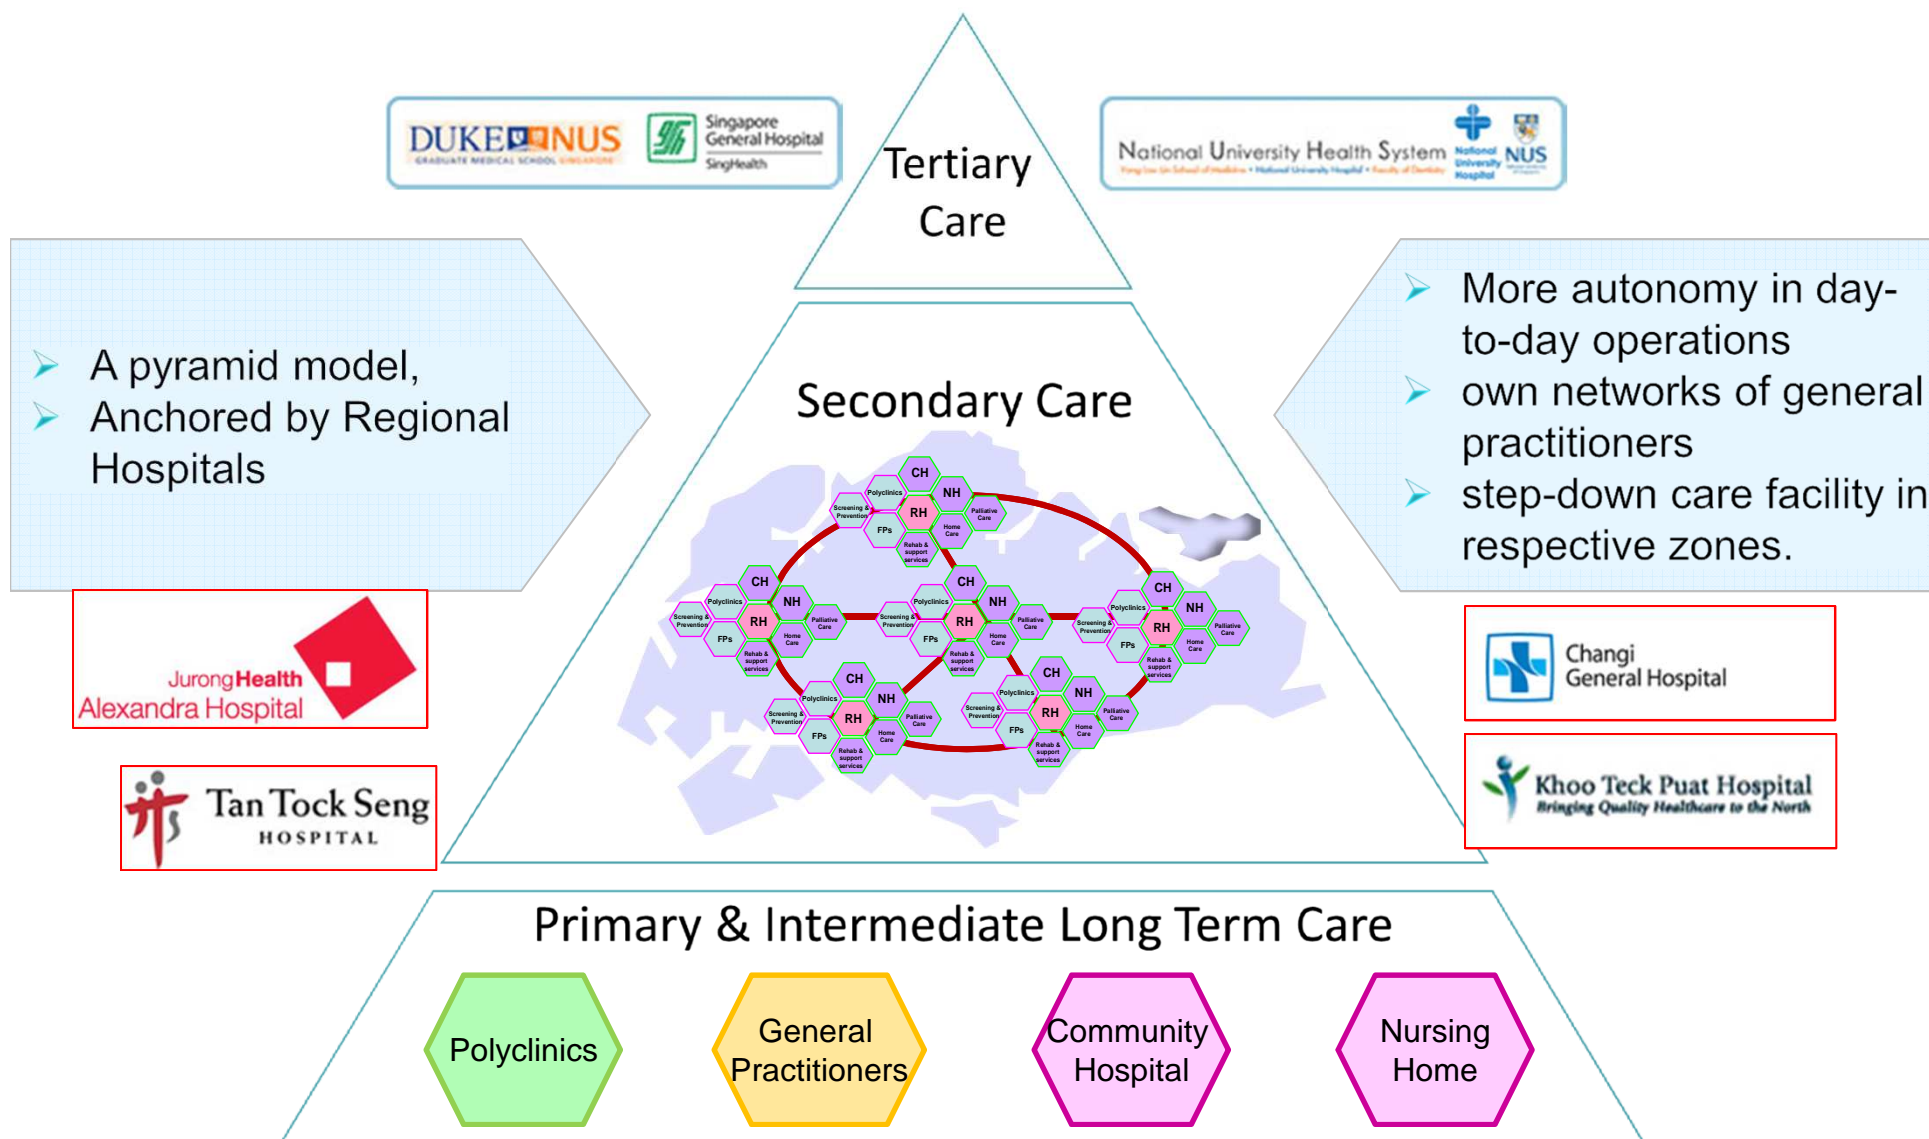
DUKE NUS
GRADUATE MEDICAL SCHOOL SINGAPORE

Singapore General Hospital
SingHealth

Tertiary Care

National University Health System
National University Hospital
NUS

A pyramid model,
Anchored by Regional Hospitals

More autonomy in day-to-day operations
own networks of general practitioners
step-down care facility in respective zones.

Secondary Care

CH
NH
RH
Polyclinics
Screening & Prevention
FPs
Palliative Care
Home Care
Rehab & support services

CH
NH
RH
Polyclinics
Screening & Prevention
FPs
Palliative Care
Home Care
Rehab & support services

CH
NH
RH
Polyclinics
Screening & Prevention
FPs
Palliative Care
Home Care
Rehab & support services

CH
NH
RH
Polyclinics
Screening & Prevention
FPs
Palliative Care
Home Care
Rehab & support services

CH
NH
RH
Polyclinics
Screening & Prevention
FPs
Palliative Care
Home Care
Rehab & support services

CH
NH
RH
Polyclinics
Screening & Prevention
FPs
Palliative Care
Home Care
Rehab & support services

JurongHealth
Alexandra Hospital

Tan Tock Seng
HOSPITAL

Changi General Hospital

Khoo Teck Puat Hospital
Bringing Quality Healthcare to the North

Primary & Intermediate Long Term Care

Polyclinics
General Practitioners
Community Hospital
Nursing Home